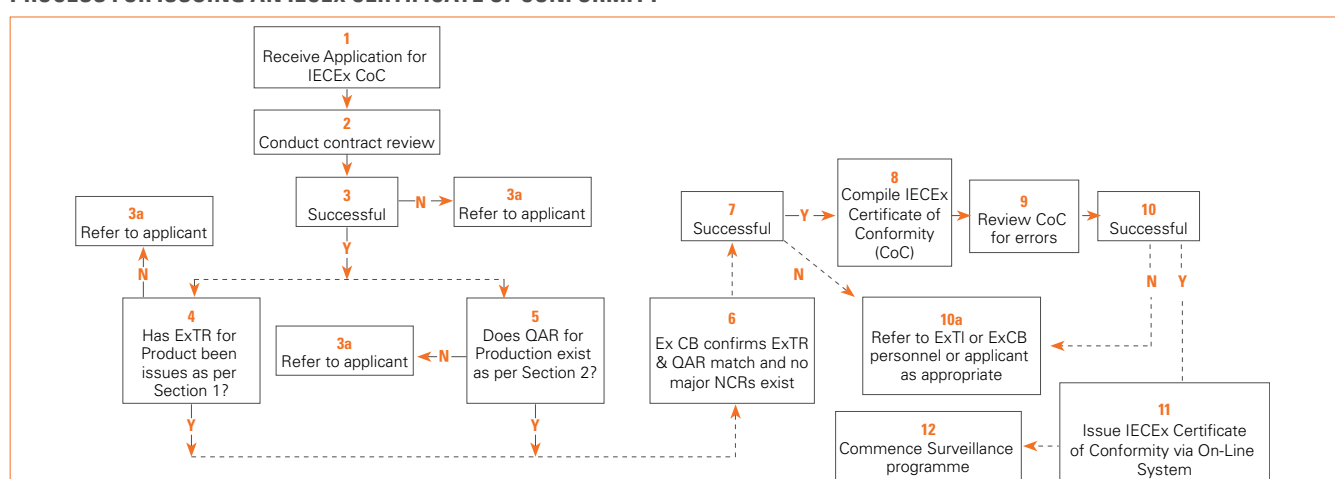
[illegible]

1
Receive Application for IECEx CoC

2
Conduct contract review

3
Successful

N

3a
Refer to applicant

Y

3a
Refer to applicant

N

4
Has ExTR for Product been issues as per Section 1?

Y

5
Does QAR for Production exist as per Section 2?

N

3a
Refer to applicant

Y

6
Ex CB confirms ExTR & QAR match and no major NCRs exist

7
Successful

Y

N

8
Compile IECEx Certificate of Conformity (CoC)

9
Review CoC for errors

10
Successful

N

Y

10a
Refer to ExTl or ExCB personnel or applicant as appropriate

11
Issue IECEx Certificate of Conformity via On-Line System

12
Commence Surveillance programme